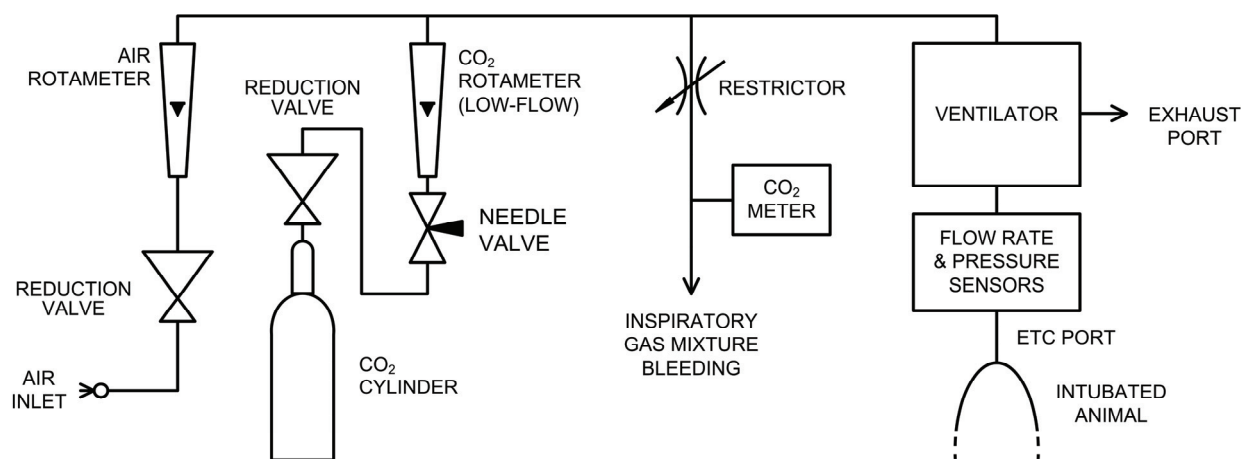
AIR ROTAMETER

REDUCTION VALVE

$CO_2$ ROTAMETER (LOW-FLOW)

RESTRICTOR

VENTILATOR

EXHAUST PORT

$CO_2$ METER

NEEDLE VALVE

FLOW RATE & PRESSURE SENSORS

REDUCTION VALVE

INSPIRATORY GAS MIXTURE BLEEDING

ETC PORT

AIR INLET

$CO_2$ CYLINDER

INTUBATED ANIMAL